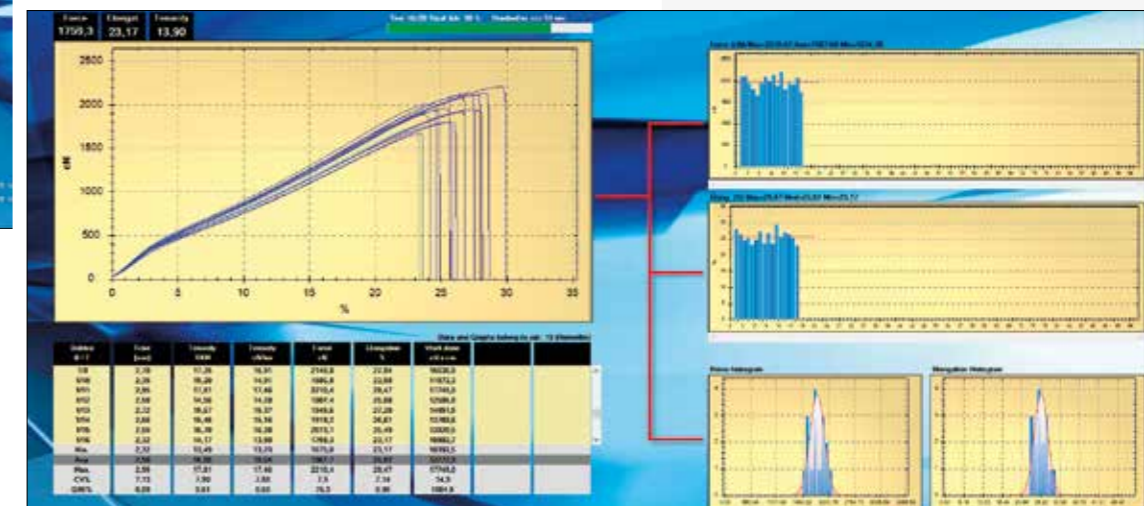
Force 1759,3 | Elongat 23,17 | Tenacity 13,90

2500
2000
1500
cN
1000
500
0
0 5 10 15 20 25 30 35
%

Data and Graphs belong to set: 13 (Samples)

| Sample # / 7 | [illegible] | Tenacity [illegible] | Tenacity cN/tex | Force cN | Elongation % | Work done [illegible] | | |
|---|---|---|---|---|---|---|---|---|
| 1/8 | 2,18 | 17,26 | 16,91 | 2140,8 | 23,84 | 16036,0 | | |
| 5/10 | 2,26 | 15,28 | 14,91 | 1885,8 | 22,58 | 11672,3 | | |
| 5/11 | 2,05 | 17,61 | 17,46 | 2210,4 | 28,47 | 17748,5 | | |
| 5/12 | 2,58 | 14,56 | 14,28 | 1867,4 | 25,88 | 12586,8 | | |
| 5/13 | 2,22 | 15,67 | 15,37 | 1949,6 | 27,28 | 14851,0 | | |
| 5/14 | 2,66 | 15,48 | 15,18 | 1918,5 | 26,87 | 13768,6 | | |
| 5/15 | 2,55 | 16,18 | 16,28 | 2011,1 | 28,49 | 13820,8 | | |
| 5/16 | 2,32 | 14,17 | 13,90 | 1759,3 | 23,17 | 10892,7 | | |
| Min. | 2,32 | 13,49 | 13,20 | 1670,0 | 23,17 | 10193,5 | | |
| Avg. | 2,14 | 15,55 | 15,24 | 1967,1 | 25,87 | 13312,6 | | |
| Max. | 2,59 | 17,61 | 17,46 | 2210,4 | 28,47 | 17748,5 | | |
| CV% | 7,13 | 7,90 | 7,82 | 7,5 | 7,14 | 14,5 | | |
| Q95% | 0,09 | 0,61 | 0,60 | 75,5 | 0,96 | 1081,6 | | |

Force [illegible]
Elong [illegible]
Force Histogram
Elongation Histogram